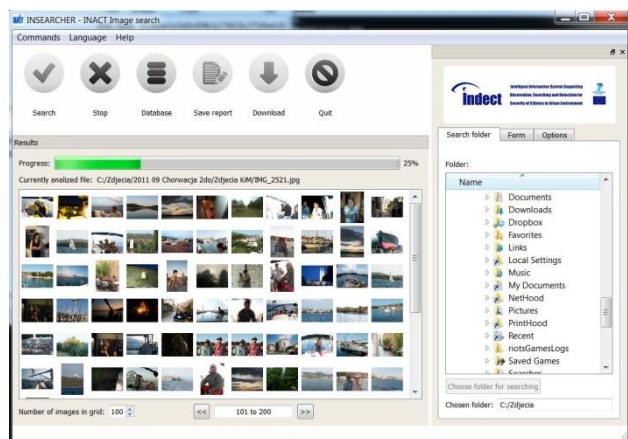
INSEARCHER - INACT Image search

Commands Language Help

Search Stop Database Save report Download Quit

indect

Intelligent Information System Supporting Observation, Searching and Detection for Security of Citizens in Urban Environment

Results

Progress: 25%

Currently analized file: C:/Zdjecia/2011 09 Chorwacja 2do/Zdjecia KiM/IMG_2521.jpg

Search folder Form Options

Folder:

Name

Documents
Downloads
Dropbox
Favorites
Links
Local Settings
Music
My Documents
NetHood
Pictures
PrintHood
Recent
riotsGamesLogs
Saved Games
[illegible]

Choose folder for searching

Chosen folder: C:/Zdjecia

Number of images in grid: 100

<< 101 to 200 >>